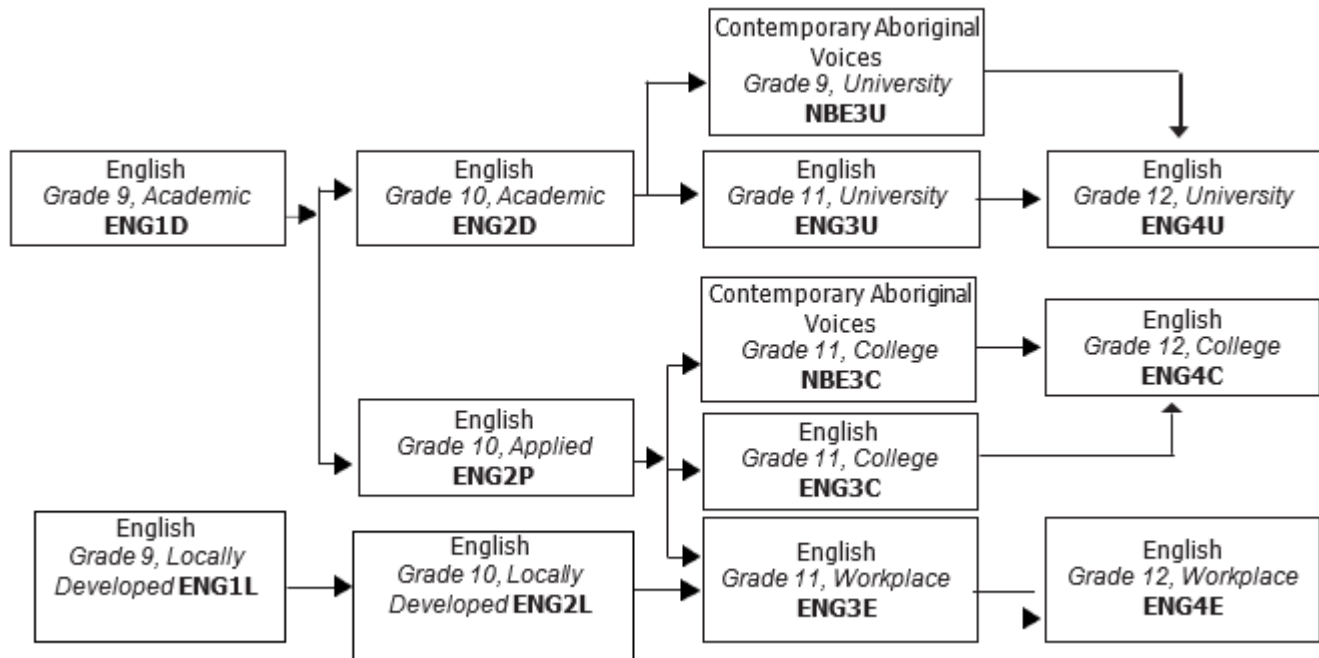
English
Grade 9, Academic
ENG1D

English
Grade 10, Academic
ENG2D

Contemporary Aboriginal Voices
Grade 9, University
NBE3U

English
Grade 11, University
ENG3U

English
Grade 12, University
ENG4U

Contemporary Aboriginal Voices
Grade 11, College
NBE3C

English
Grade 12, College
ENG4C

English
Grade 10, Applied
ENG2P

English
Grade 11, College
ENG3C

English
Grade 9, Locally Developed ENG1L

English
Grade 10, Locally Developed ENG2L

English
Grade 11, Workplace
ENG3E

English
Grade 12, Workplace
ENG4E